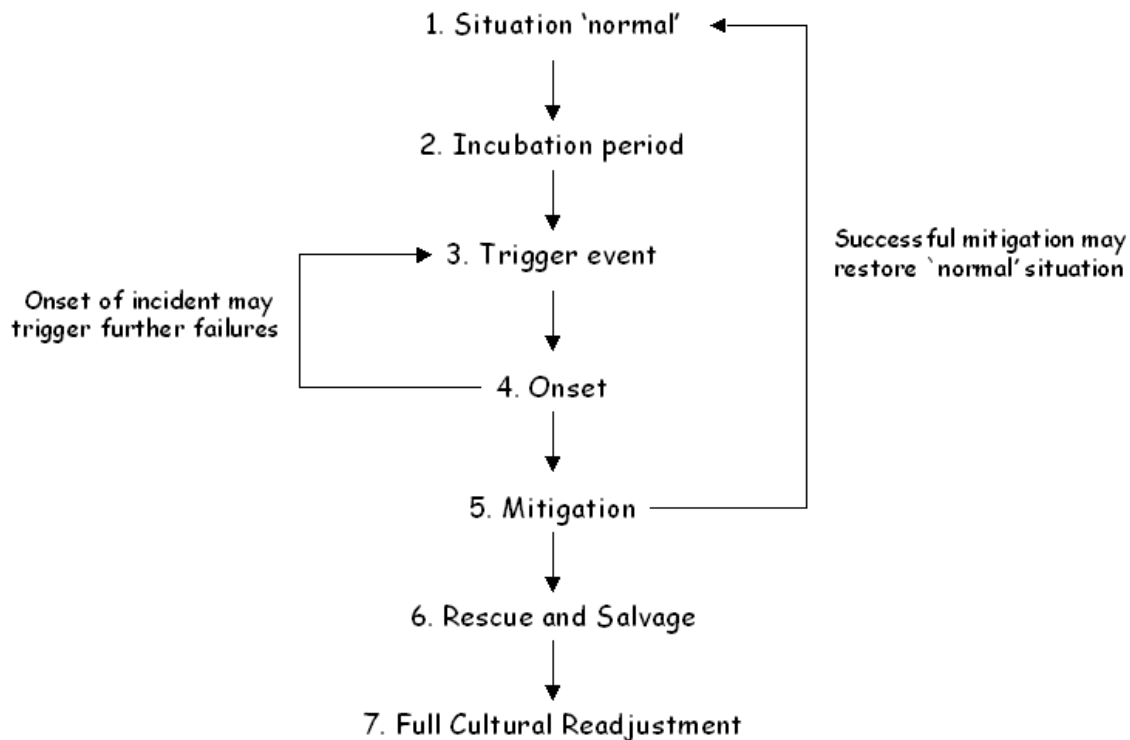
1. Situation 'normal'

2. Incubation period

3. Trigger event

Successful mitigation may restore `normal' situation

Onset of incident may trigger further failures

4. Onset

5. Mitigation

6. Rescue and Salvage

7. Full Cultural Readjustment